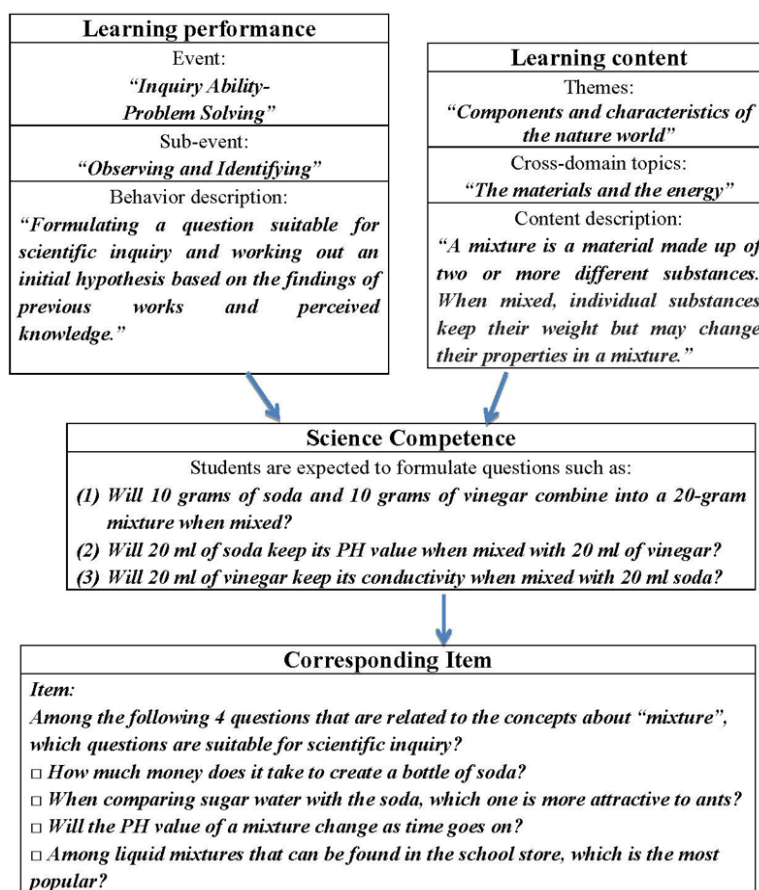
Learning performance

Event:
"Inquiry Ability-Problem Solving"

Sub-event:
"Observing and Identifying"

Behavior description:
"Formulating a question suitable for scientific inquiry and working out an initial hypothesis based on the findings of previous works and perceived knowledge."

Learning content

Themes:
"Components and characteristics of the nature world"

Cross-domain topics:
"The materials and the energy"

Content description:
"A mixture is a material made up of two or more different substances. When mixed, individual substances keep their weight but may change their properties in a mixture."

Science Competence

Students are expected to formulate questions such as:
(1) Will 10 grams of soda and 10 grams of vinegar combine into a 20-gram mixture when mixed?
(2) Will 20 ml of soda keep its PH value when mixed with 20 ml of vinegar?
(3) Will 20 ml of vinegar keep its conductivity when mixed with 20 ml soda?

Corresponding Item

Item:
Among the following 4 questions that are related to the concepts about "mixture", which questions are suitable for scientific inquiry?
□ How much money does it take to create a bottle of soda?
□ When comparing sugar water with the soda, which one is more attractive to ants?
□ Will the PH value of a mixture change as time goes on?
□ Among liquid mixtures that can be found in the school store, which is the most popular?